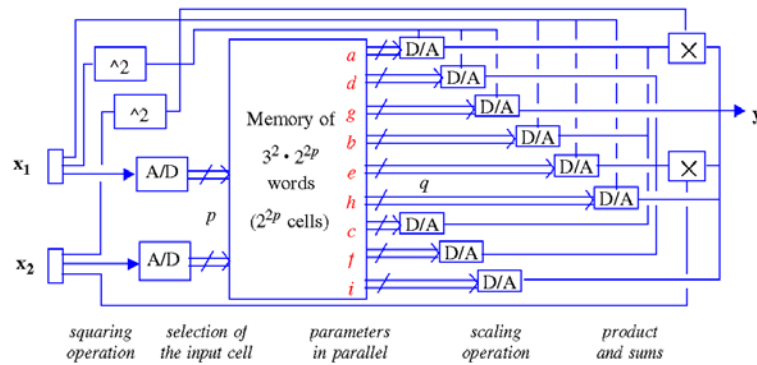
^2

^2

$x_1$

$x_2$

A/D

A/D

$p$

Memory of $3^2 \cdot 2^{2p}$ words ($2^{2p}$ cells)

a
d
g
b
e
h
c
f
i

$q$

D/A
D/A
D/A
D/A
D/A
D/A
D/A
D/A
D/A

×

×

y

squaring operation

selection of the input cell

parameters in parallel

scaling operation

product and sums